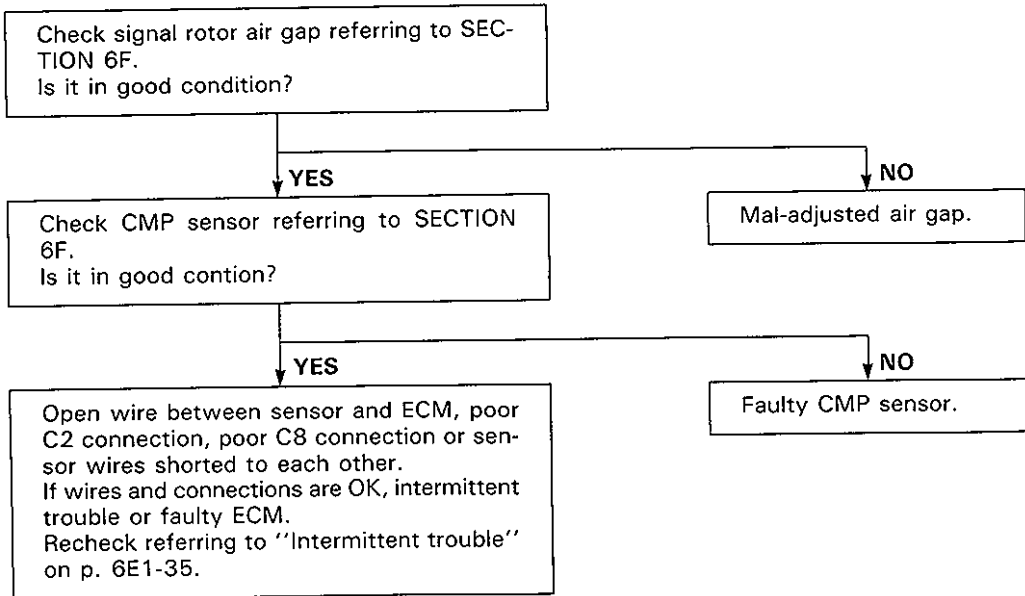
Check signal rotor air gap referring to SECTION 6F.
Is it in good condition?

YES

NO

Check CMP sensor referring to SECTION 6F.
Is it in good contion?

Mal-adjusted air gap.

YES

NO

Open wire between sensor and ECM, poor C2 connection, poor C8 connection or sensor wires shorted to each other.
If wires and connections are OK, intermittent trouble or faulty ECM.
Recheck referring to ''Intermittent trouble'' on p. 6E1-35.

Faulty CMP sensor.